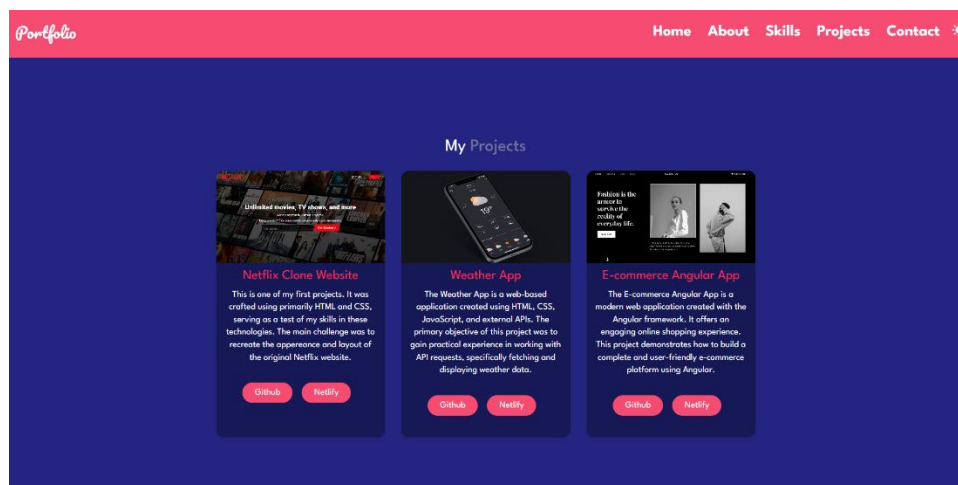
Portfolio

Home About Skills Projects Contact

My Projects

Unlimited movies, TV shows, and more

Netflix Clone Website

This is one of my first projects. It was crafted using primarily HTML and CSS, serving as a test of my skills in these technologies. The main challenge was to recreate the appereance and layout of the original Netflix website.

Github Netlify

Weather App

The Weather App is a web-based application created using HTML, CSS, JavaScript, and external APIs. The primary objective of this project was to gain practical experience in working with API requests, specifically fetching and displaying weather data.

Github Netlify

Fashion is the armor to survive the reality of everyday life.

E-commerce Angular App

The E-commerce Angular App is a modern web application created with the Angular framework. It offers an engaging online shopping experience. This project demonstrates how to build a complete and user-friendly e-commerce platform using Angular.

Github Netlify